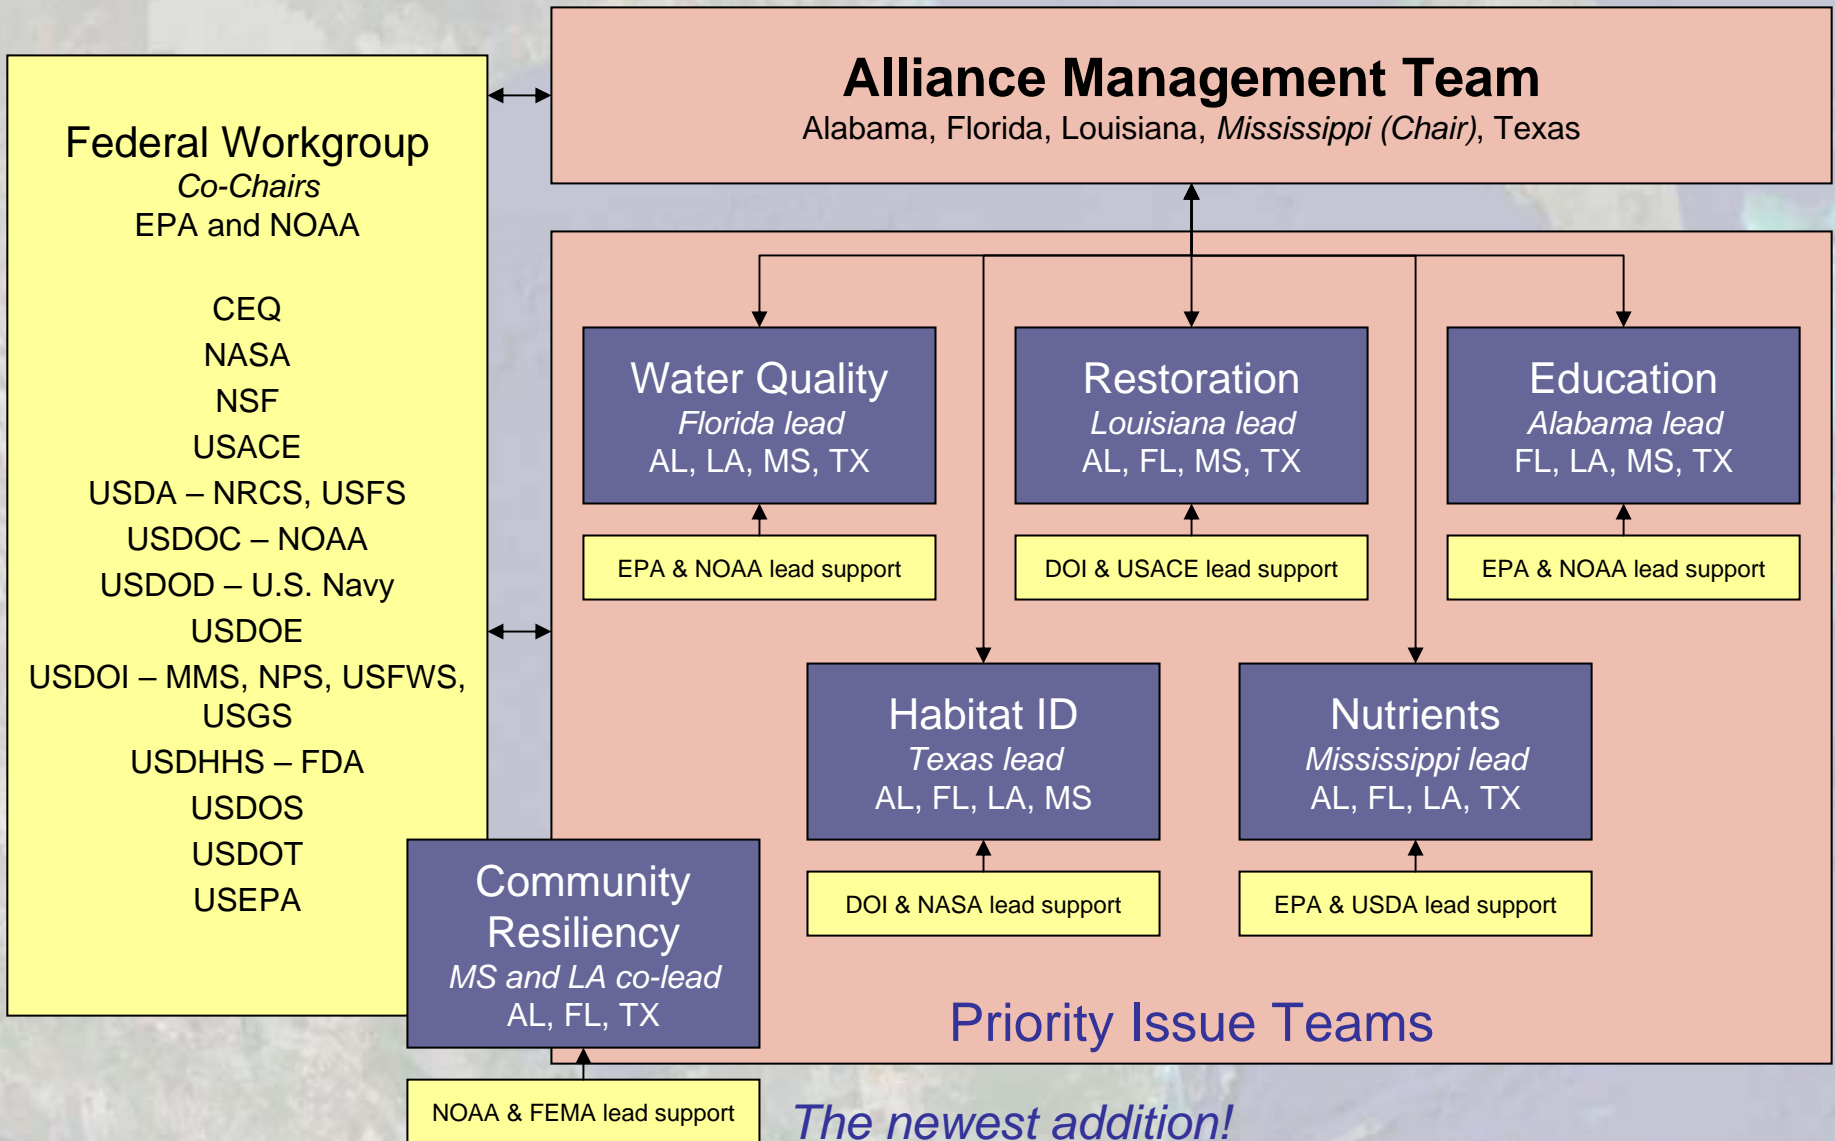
Federal Workgroup
Co-Chairs
EPA and NOAA

CEQ
NASA
NSF
USACE
USDA – NRCS, USFS
USDOC – NOAA
USDOD – U.S. Navy
USDOE
USDOI – MMS, NPS, USFWS, USGS
USDHHS – FDA
USDOS
USDOT
USEPA

Alliance Management Team
Alabama, Florida, Louisiana, Mississippi (Chair), Texas

Water Quality
Florida lead
AL, LA, MS, TX

EPA & NOAA lead support

Restoration
Louisiana lead
AL, FL, MS, TX

DOI & USACE lead support

Education
Alabama lead
FL, LA, MS, TX

EPA & NOAA lead support

Habitat ID
Texas lead
AL, FL, LA, MS

DOI & NASA lead support

Nutrients
Mississippi lead
AL, FL, LA, TX

EPA & USDA lead support

Community Resiliency
MS and LA co-lead
AL, FL, TX

NOAA & FEMA lead support

Priority Issue Teams

The newest addition!